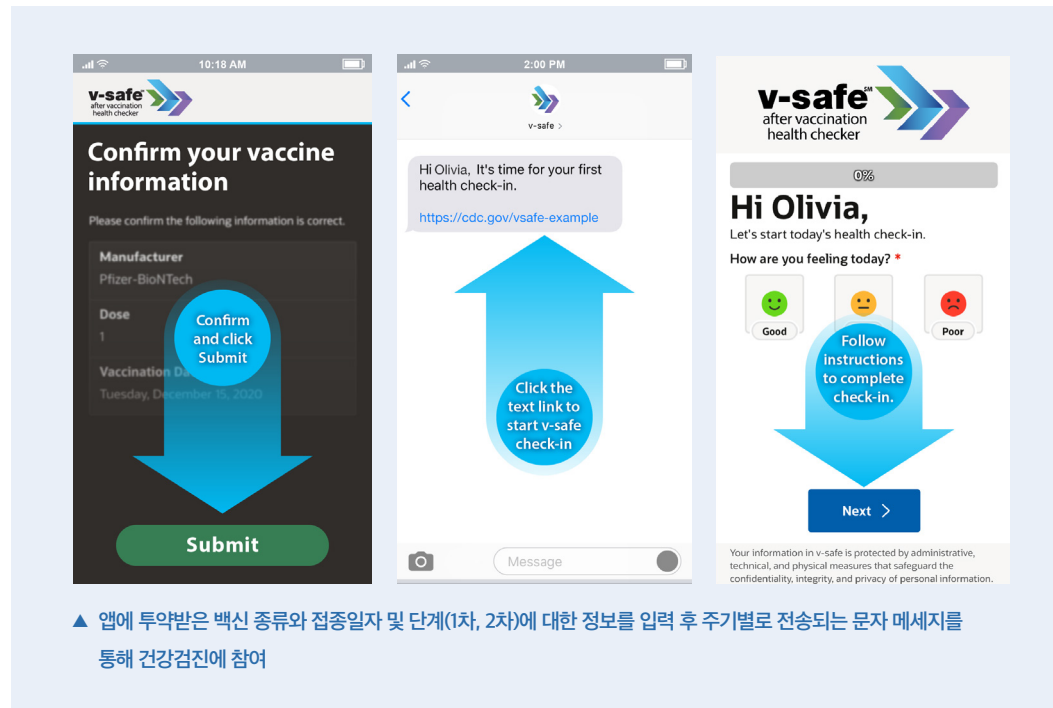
10:18 AM

v-safe after vaccination health checker

Confirm your vaccine information

Please confirm the following information is correct.

Manufacturer
Pfizer-BioNTech

Dose
1

Vaccination Da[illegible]
Tuesday, December 15, 2020

Confirm and click Submit

Submit

2:00 PM

v-safe >

Hi Olivia, It's time for your first health check-in.

https://cdc.gov/vsafe-example

Click the text link to start v-safe check-in

Message

v-safe SM after vaccination health checker

0%

Hi Olivia,

Let's start today's health check-in.

How are you feeling today? *

Good

Poor

Follow instructions to complete check-in.

Next >

Your information in v-safe is protected by administrative, technical, and physical measures that safeguard the confidentiality, integrity, and privacy of personal information.

▲ 앱에 투약받은 백신 종류와 접종일자 및 단계(1차, 2차)에 대한 정보를 입력 후 주기별로 전송되는 문자 메세지를 통해 건강검진에 참여